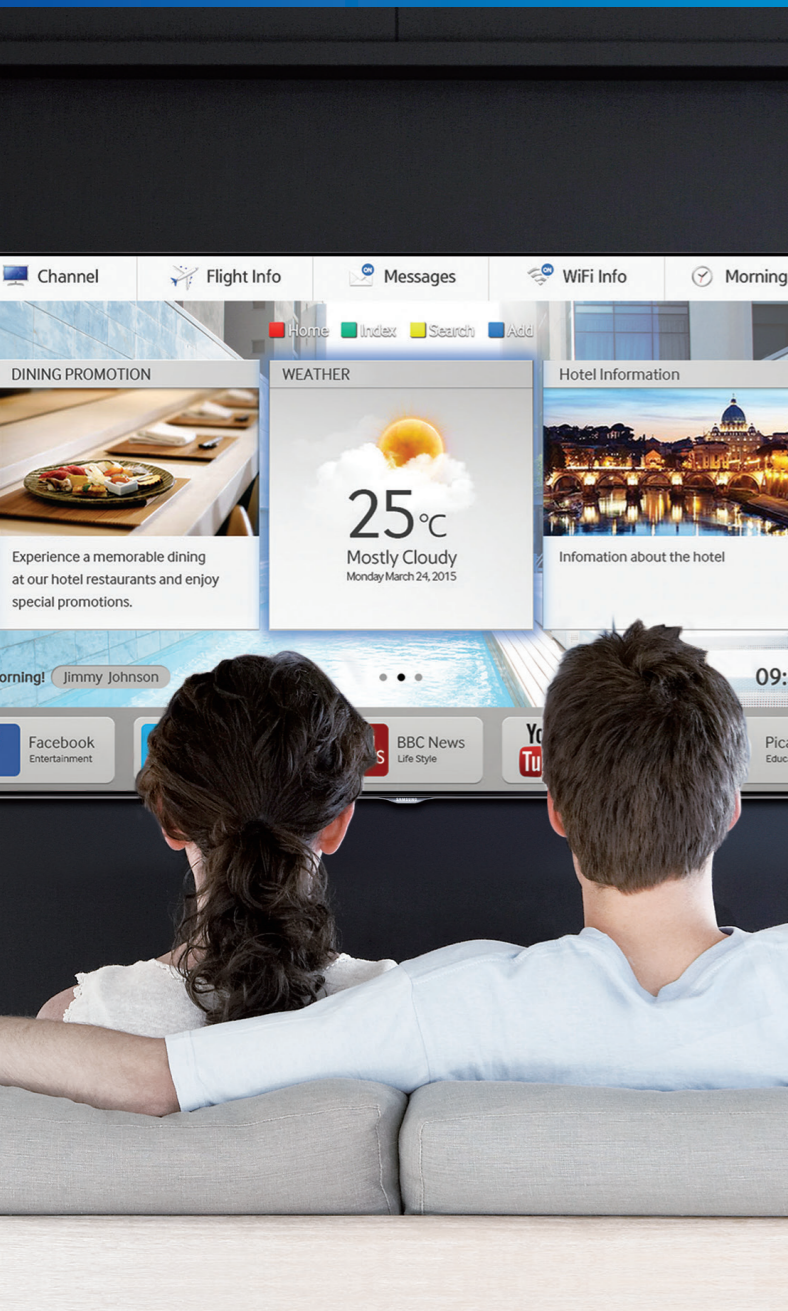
Channel Flight Info Messages WiFi Info Morning

Home Index Search Add

DINING PROMOTION

Experience a memorable dining at our hotel restaurants and enjoy special promotions.

WEATHER

25℃
Mostly Cloudy
Monday March 24, 2015

Hotel Information

Infomation about the hotel

orning! Jimmy Johnson

09:

Facebook
Entertainment

BBC News
Life Style

Pica
Educ

SAMSUNG